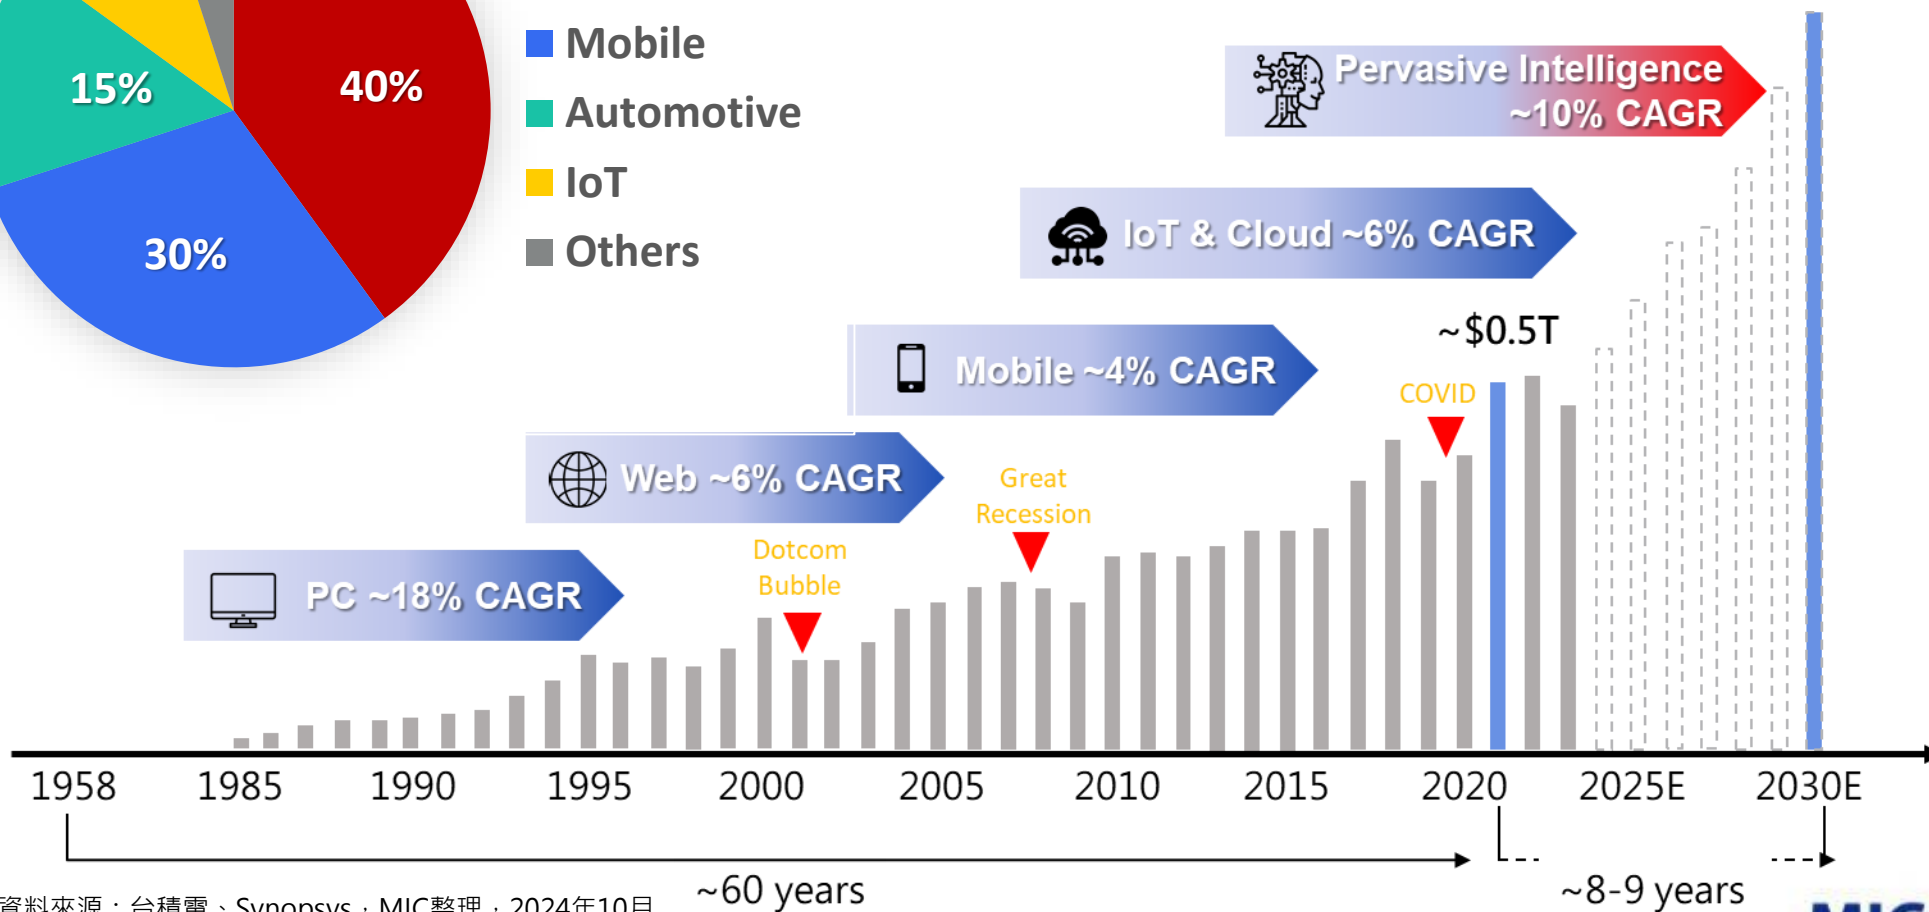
15%

40%

30%

Mobile

Automotive

IoT

Others

Pervasive Intelligence ~10% CAGR

IoT & Cloud ~6% CAGR

~$0.5T

Mobile ~4% CAGR

COVID

Web ~6% CAGR

Great Recession

Dotcom Bubble

PC ~18% CAGR

1958 1985 1990 1995 2000 2005 2010 2015 2020 2025E 2030E

~60 years

~8-9 years

資料來源：台積電、Synopsys，MIC整理，2024年10月